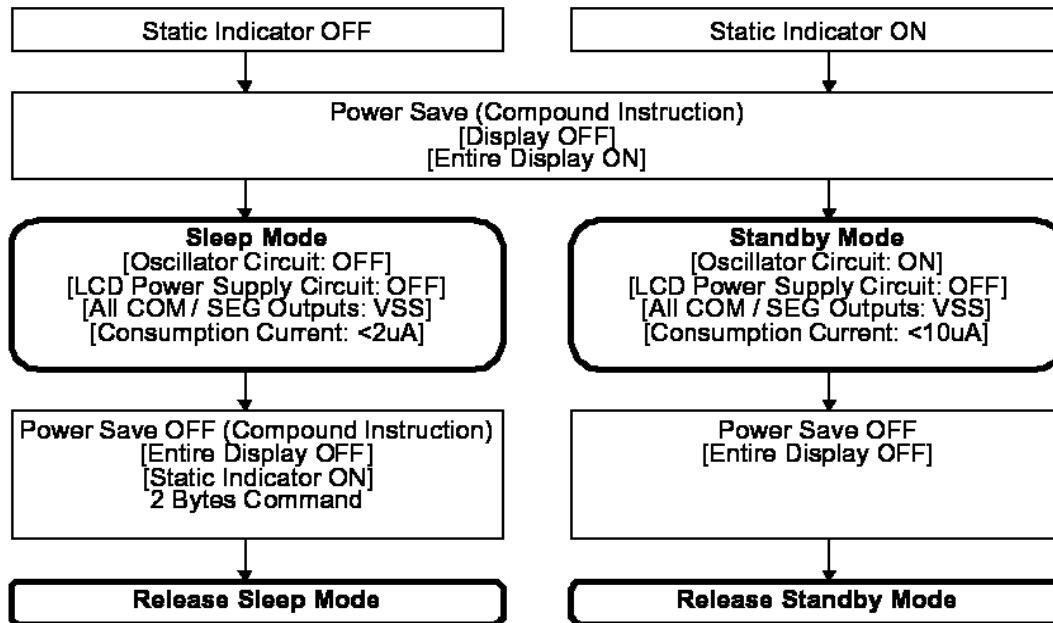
Static Indicator OFF

Static Indicator ON

Power Save (Compound Instruction)
[Display OFF]
[Entire Display ON]

Sleep Mode
[Oscillator Circuit: OFF]
[LCD Power Supply Circuit: OFF]
[All COM / SEG Outputs: VSS]
[Consumption Current: <2uA]

Standby Mode
[Oscillator Circuit: ON]
[LCD Power Supply Circuit: OFF]
[All COM / SEG Outputs: VSS]
[Consumption Current: <10uA]

Power Save OFF (Compound Instruction)
[Entire Display OFF]
[Static Indicator ON]
2 Bytes Command

Power Save OFF
[Entire Display OFF]

Release Sleep Mode

Release Standby Mode